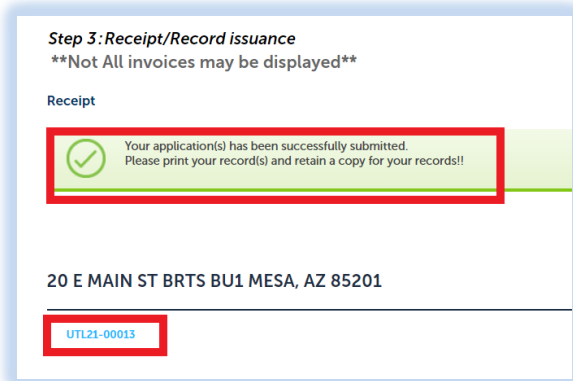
Step 3: Receipt/Record issuance
**Not All invoices may be displayed**

Receipt

Your application(s) has been successfully submitted.
Please print your record(s) and retain a copy for your records!!

20 E MAIN ST BRTS BU1 MESA, AZ 85201

UTL21-00013